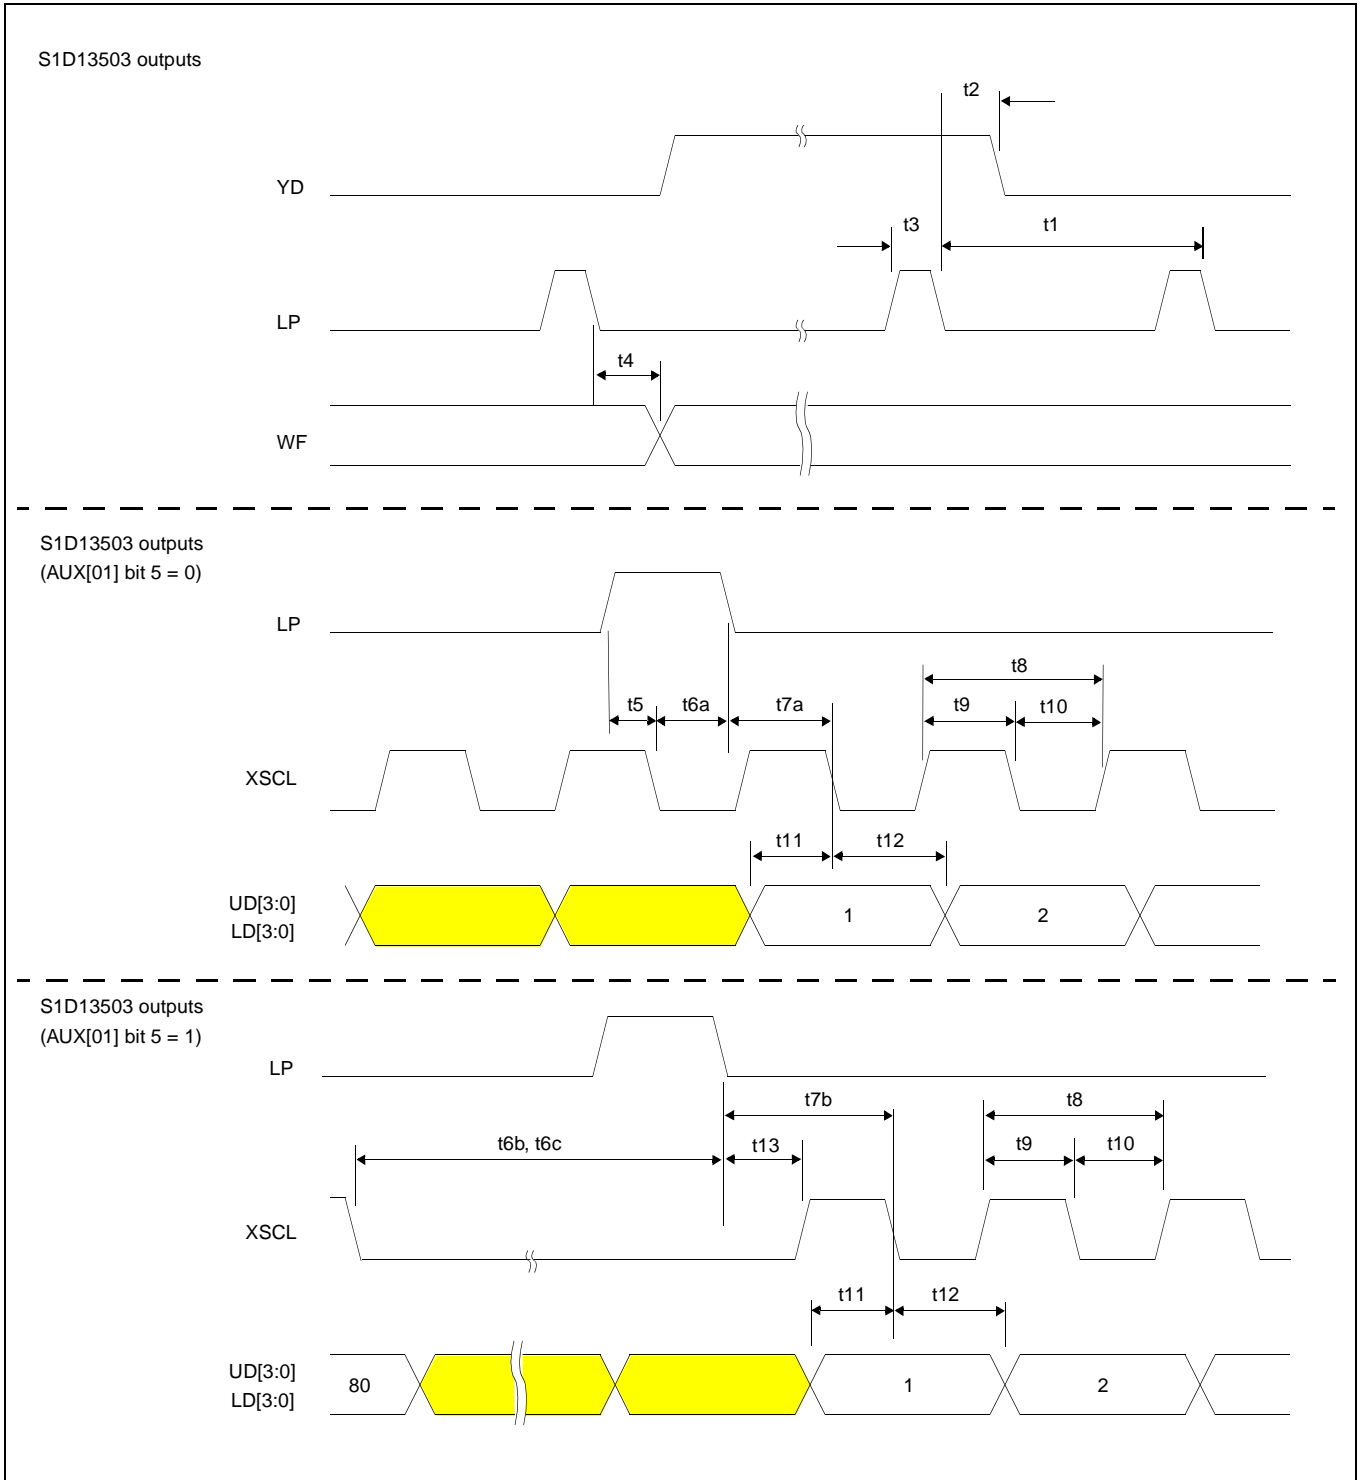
S1D13503 outputs

t2

YD

t3

t1

LP

t4

WF

S1D13503 outputs
(AUX[01] bit 5 = 0)

LP

t8

t5

t6a

t7a

t9

t10

XSCL

t11

t12

UD[3:0]
LD[3:0]

1

2

S1D13503 outputs
(AUX[01] bit 5 = 1)

LP

t7b

t8

t6b, t6c

t13

t9

t10

XSCL

t11

t12

UD[3:0]
LD[3:0]

80

1

2